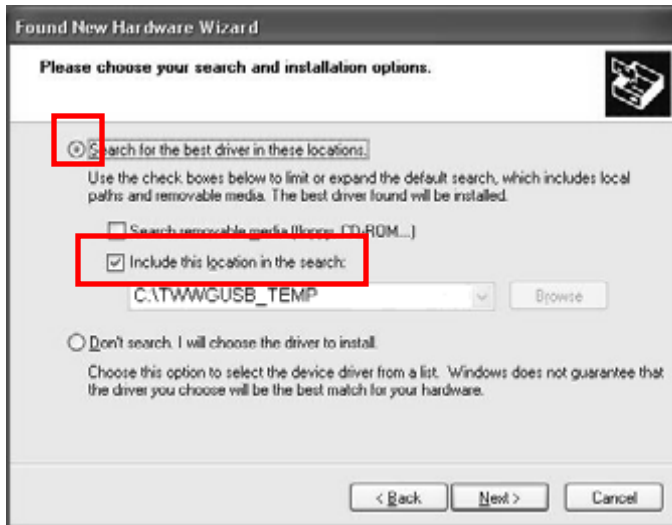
Found New Hardware Wizard

Please choose your search and installation options.

Search for the best driver in these locations.

Use the check boxes below to limit or expand the default search, which includes local paths and removable media. The best driver found will be installed.

Search removable media (floppy, CD-ROM...)

Include this location in the search:

C:\TWWGUSB_TEMP

Browse

Don't search. I will choose the driver to install.

Choose this option to select the device driver from a list. Windows does not guarantee that the driver you choose will be the best match for your hardware.

< Back

Next >

Cancel